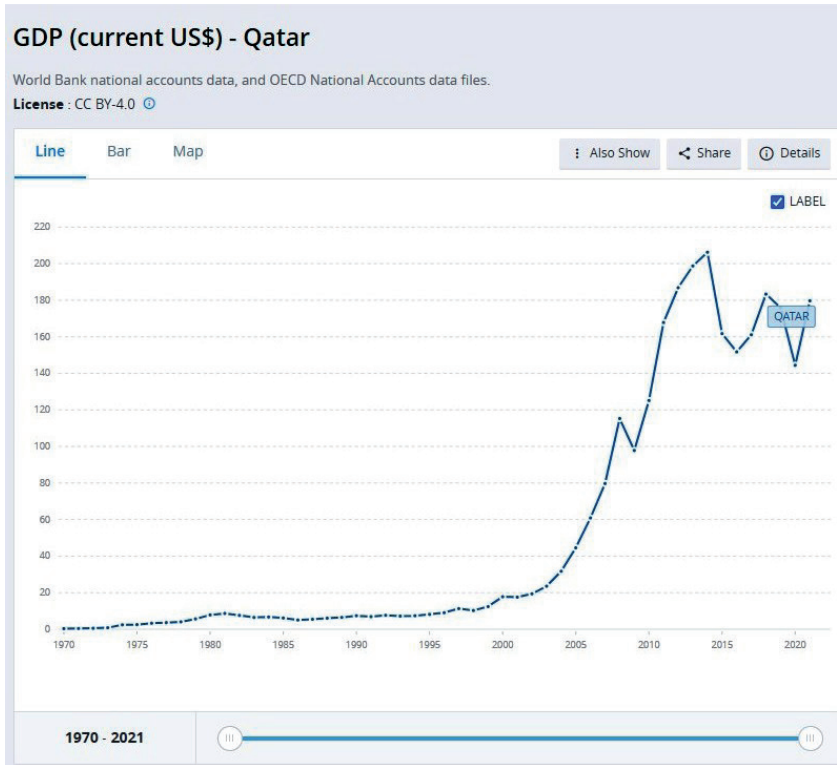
GDP (current US$) - Qatar

World Bank national accounts data, and OECD National Accounts data files.
License : CC BY-4.0

Line Bar Map

Also Show Share Details

LABEL

220
200
180
160
140
120
100
80
60
40
20
0

QATAR

1970 1975 1980 1985 1990 1995 2000 2005 2010 2015 2020

1970 - 2021